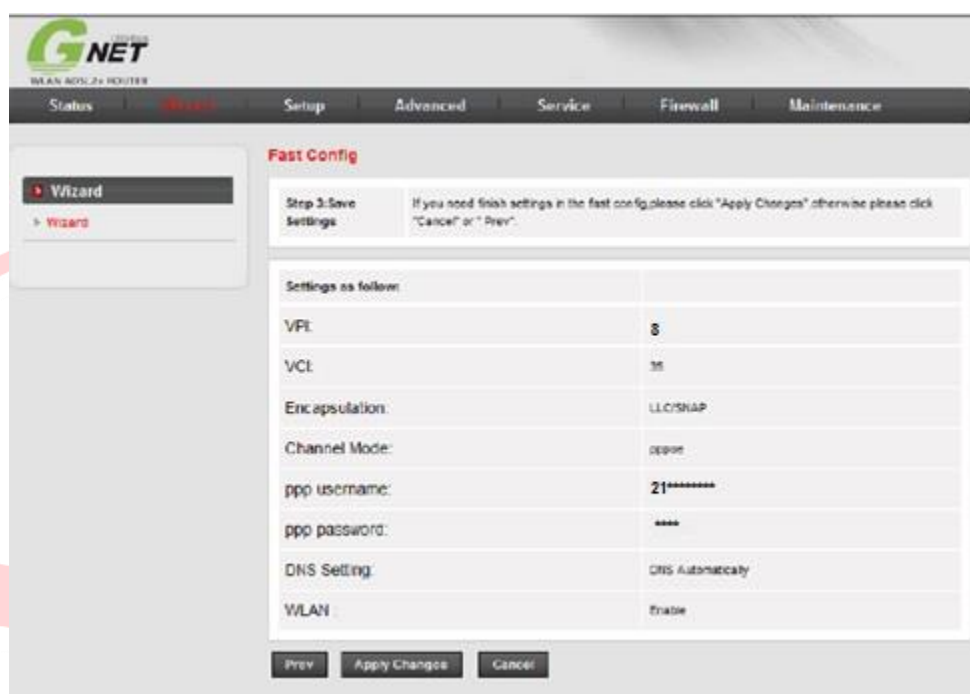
GNET
WLAN ADSL2+ ROUTER

Status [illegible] Setup Advanced Service Firewall Maintenance

Wizard
Wizard

Fast Config

| Step 3:Save Settings | If you need finish settings in the fast config,please click "Apply Changes" otherwise please click "Cancel" or " Prev". |
|---|---|

| Settings as follow: | |
|---|---|
| VPI: | 8 |
| VCI: | 35 |
| Encapsulation: | LLC/SNAP |
| Channel Mode: | pppoe |
| ppp username: | 21********* |
| ppp password: | ***** |
| DNS Setting: | DNS Automatically |
| WLAN : | Enable |

Prev Apply Changes Cancel